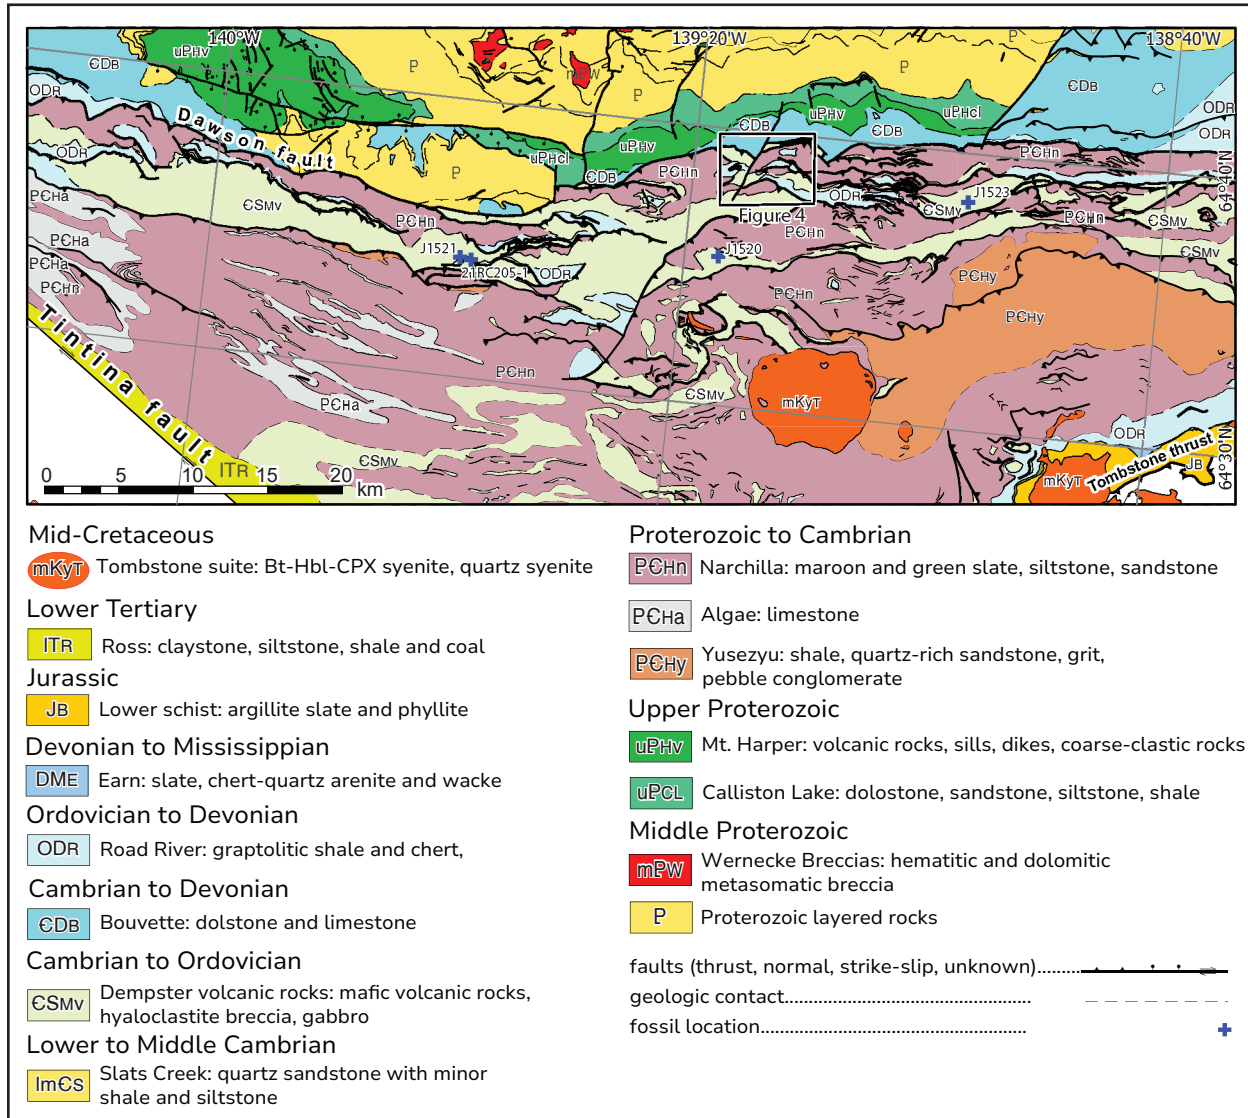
140°W
uPHv
ЄDB
ODR
P
mPW
P
139°20'W
P
138°40'W
ЄDB
Dawson fault
ODR
uPHcl
uPHv
ЄDB
uPHv
ЄDB
uPHcl
ODR
ODR
PЄHa
ЄSMv
PЄHn
PЄHn
64°40'N
PЄHa
PЄHa
PЄHn
J1521
21RC205-1
ODR
Figure 4
PЄHn
J1520
ODR
ЄSMv
J1523
PЄHn
ЄSMv
ЄSMv
PЄHy
PЄHy
PЄHn
Tintina fault
PЄHn
PЄHa
ЄSMv
mKyT
ODR
ЄSMv
lTR
Tombstone thrust
JB
mKyT
64°30'N
0
5
10
15
20
km

Mid-Cretaceous
mKyT Tombstone suite: Bt-Hbl-CPX syenite, quartz syenite
Lower Tertiary
lTR Ross: claystone, siltstone, shale and coal
Jurassic
JB Lower schist: argillite slate and phyllite
Devonian to Mississippian
DME Earn: slate, chert-quartz arenite and wacke
Ordovician to Devonian
ODR Road River: graptolitic shale and chert,
Cambrian to Devonian
ЄDB Bouvette: dolstone and limestone
Cambrian to Ordovician
ЄSMv Dempster volcanic rocks: mafic volcanic rocks, hyaloclastite breccia, gabbro
Lower to Middle Cambrian
lmЄs Slats Creek: quartz sandstone with minor shale and siltstone

Proterozoic to Cambrian
PЄHn Narchilla: maroon and green slate, siltstone, sandstone
PЄHa Algae: limestone
PЄHy Yusezyu: shale, quartz-rich sandstone, grit, pebble conglomerate
Upper Proterozoic
uPHv Mt. Harper: volcanic rocks, sills, dikes, coarse-clastic rocks
uPCL Calliston Lake: dolostone, sandstone, siltstone, shale
Middle Proterozoic
mPW Wernecke Breccias: hematitic and dolomitic metasomatic breccia
P Proterozoic layered rocks

faults (thrust, normal, strike-slip, unknown)........
geologic contact..................................................
fossil location........................................................